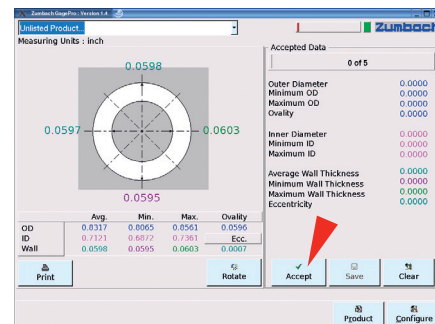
Zumbach GagePro - Version 1.4

Unlieted Product..

Zumbach

Measuring Units : inch

0.0598

0.0597

0.0603

0.0595

| | Avg. | Min. | Max. | Ovality |
|---|---|---|---|---|
| OD | 0.8317 | 0.8065 | 0.0561 | 0.0596 |
| ID | 0.7121 | 0.6872 | 0.7361 | Ecc. |
| Wall | 0.0598 | 0.0595 | 0.0603 | 0.0007 |

Print

Rotate

Accepted Data

0 of 5

Outer Diameter 0.0000
Minimum OD 0.0000
Maximum OD 0.0000
Ovality 0.0000

Inner Diameter 0.0000
Minimum ID 0.0000
Maximum ID 0.0000

Average Wall Thickness 0.0000
Minimum Wall Thickness 0.0000
Maximum Wall Thickness 0.0000
Eccentricity 0.0000

Accept

Save

Clear

Product

Configure